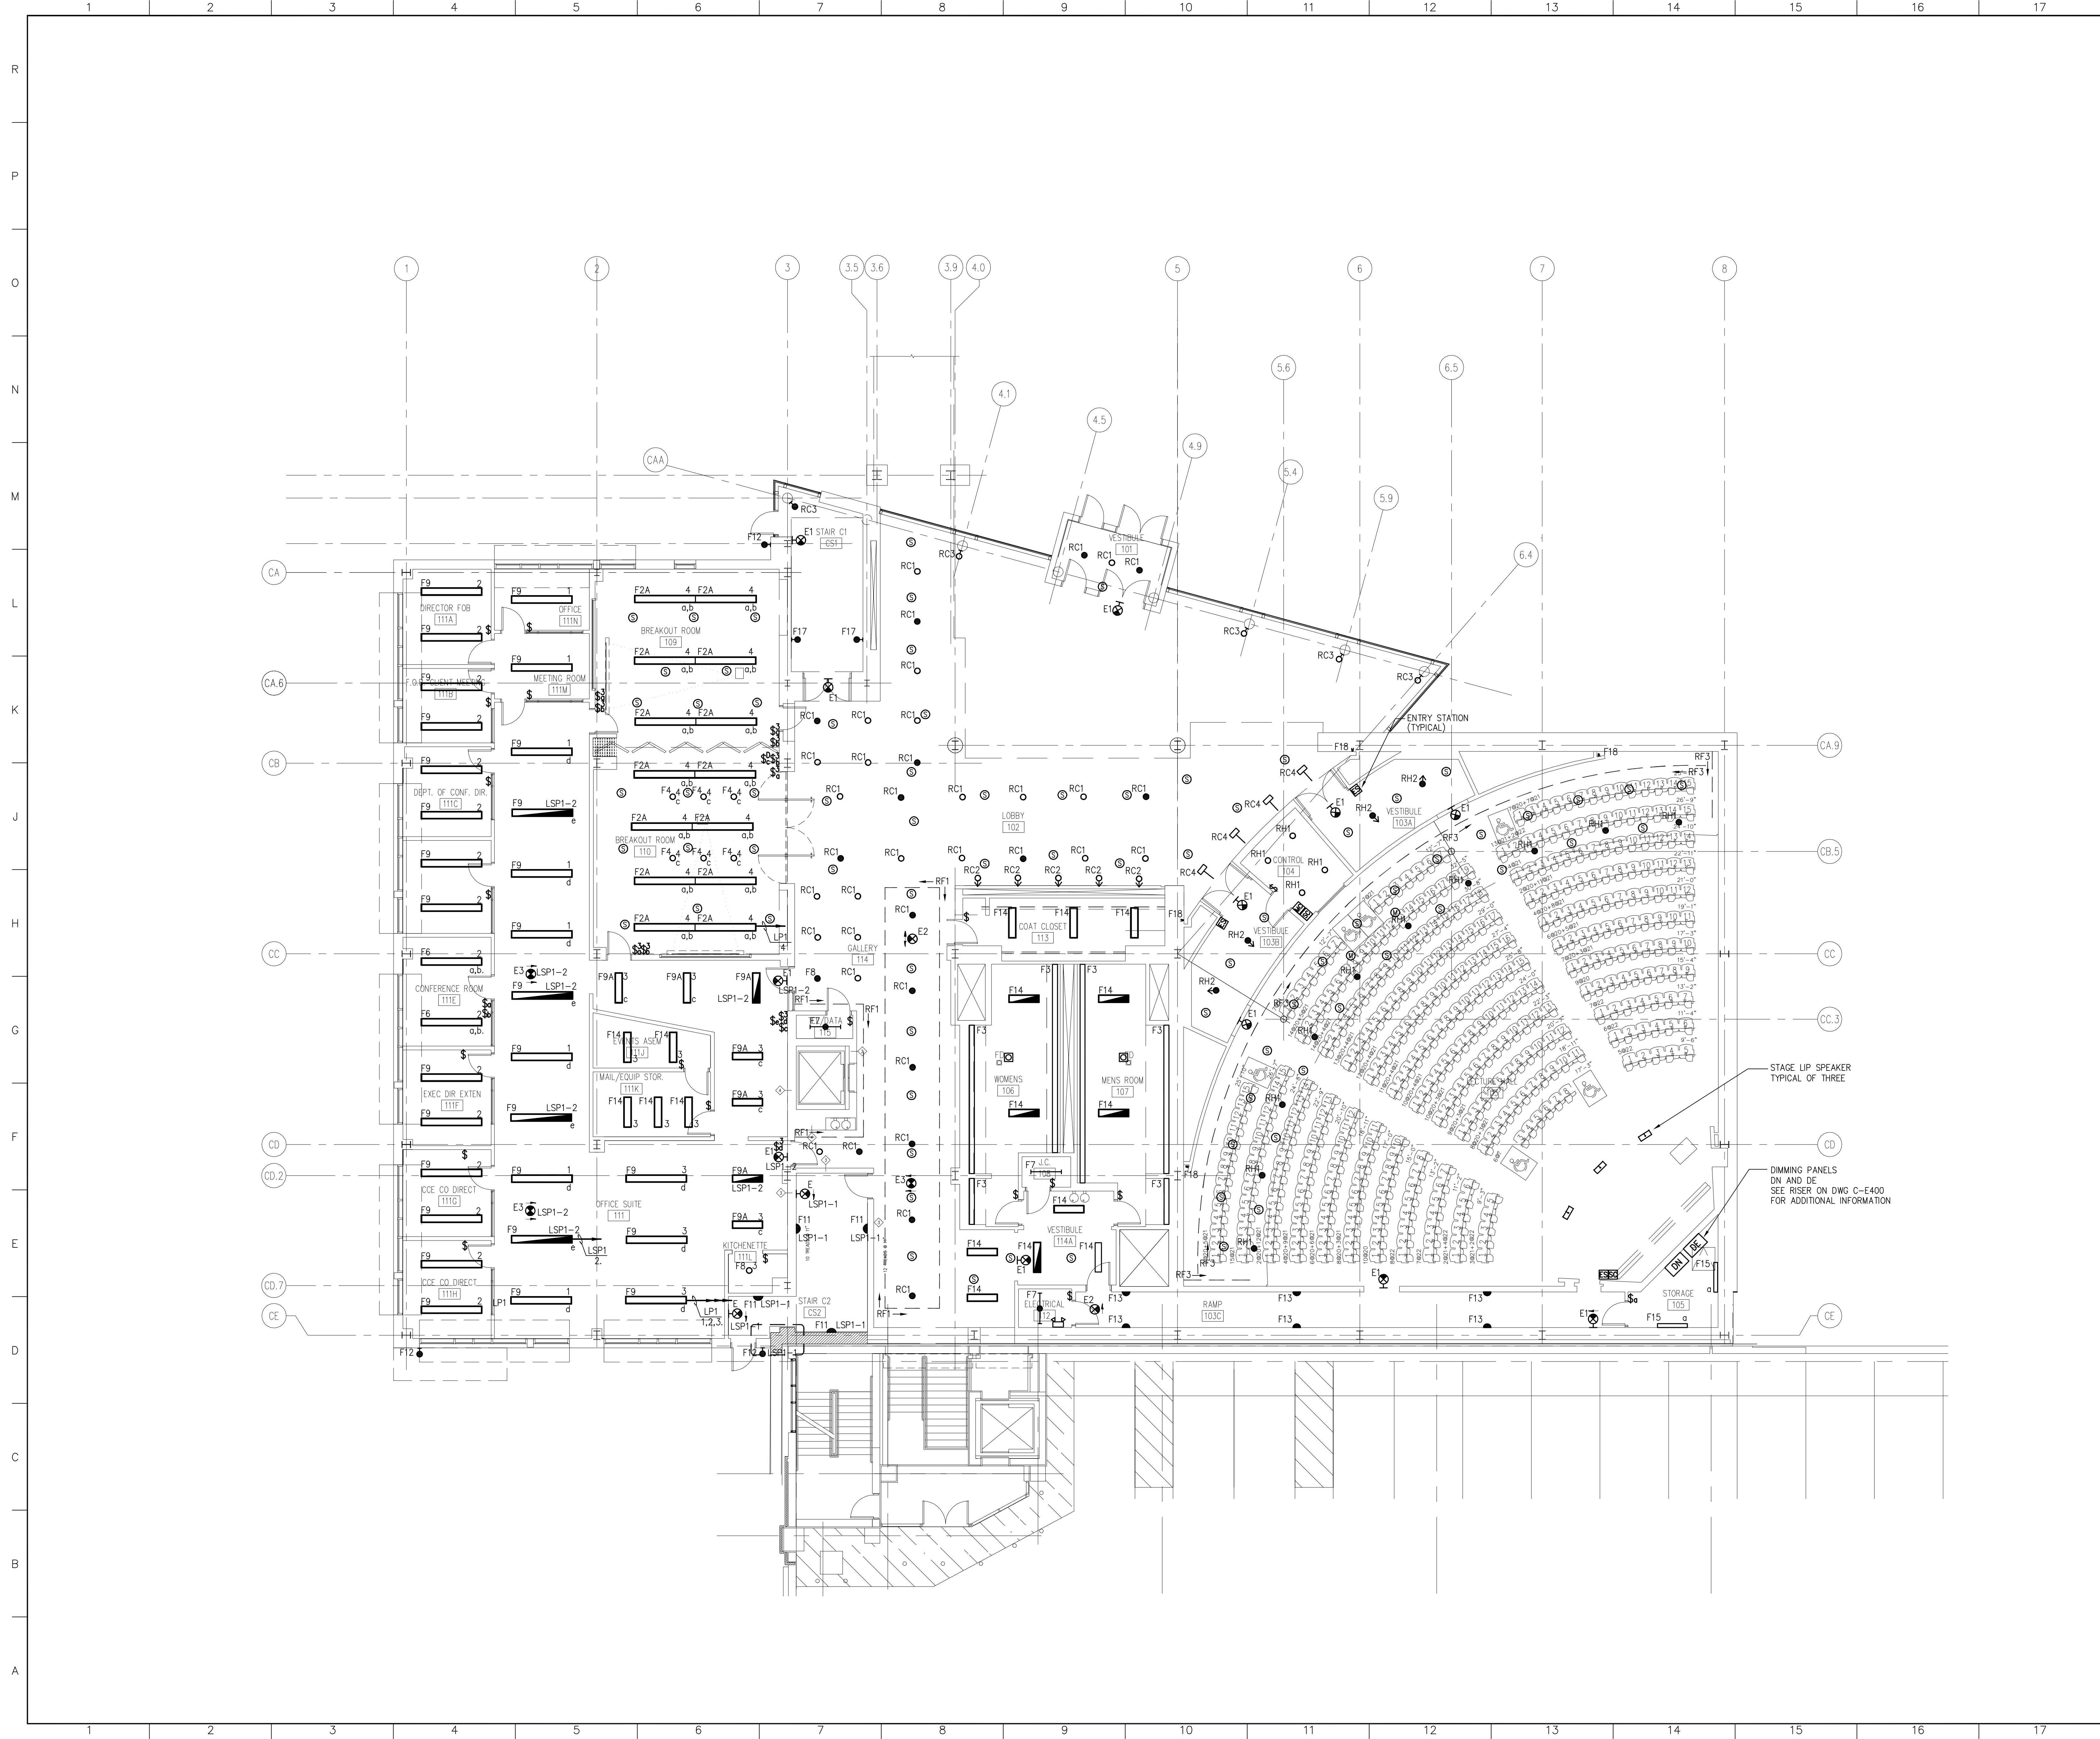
1 2 3 4 5 6 7 8 9 10 11 12 13 14 15 16 17

R
P
O
N
M
L
K
J
H
G
F
E
D
C
B
A

1 2 3 3.5 3.6 3.9 4.0 5 6 7 8

4.1 4.5 4.9 5.4 5.6 5.9 6.5 6.4

CAA CA CA.6 CB CC CD CD.2 CD.7 CE

CA.9 CB.5 CC CC.3 CD CE

RC3
E1 STAIR C1
CS1
F12

VESTIBULE
101
RC1 RC1 RC1
E1

DIRECTOR FOB
111A
OFFICE
111N
BREAKOUT ROOM
109
MEETING ROOM
111M
111B

DEPT. OF CONF. DIR.
111C

BREAKOUT ROOM
110

LOBBY
102

CONTROL
104

VESTIBULE
103A

VESTIBULE
103B

COAT CLOSET
113

GALLERY
114

ENTRY STATION
(TYPICAL)

CONFERENCE ROOM
111E

EVENTS ASEM
111J

EMAIL/EQUIP STOR.
111K

DATA
115

EXEC DIR EXTEN
111F

WOMENS
106

MENS ROOM
107

LECTURE HALL

OFFICE SUITE
111

ICCE CO DIRECT
111G

ICCE CO DIRECT
111H

KITCHENETTE
111L

STAIR C2
CS2

J.C.
108

VESTIBULE
114A

ELECTRICAL
112

RAMP
103C

STORAGE
105

STAGE LIP SPEAKER
TYPICAL OF THREE

DIMMING PANELS
DN AND DE
SEE RISER ON DWG C-E400
FOR ADDITIONAL INFORMATION

DN DE

F9 F2A F17 F6 F9A F14 F8 F7 F3 F11 F13 F15 F18 F1 LP1 LSP1-1 LSP1-2 E1 E2 E3 RC1 RC2 RC3 RC4 RH1 RH2 RF1 RF3

1 2 3 4 5 6 7 8 9 10 11 12 13 14 15 16 17